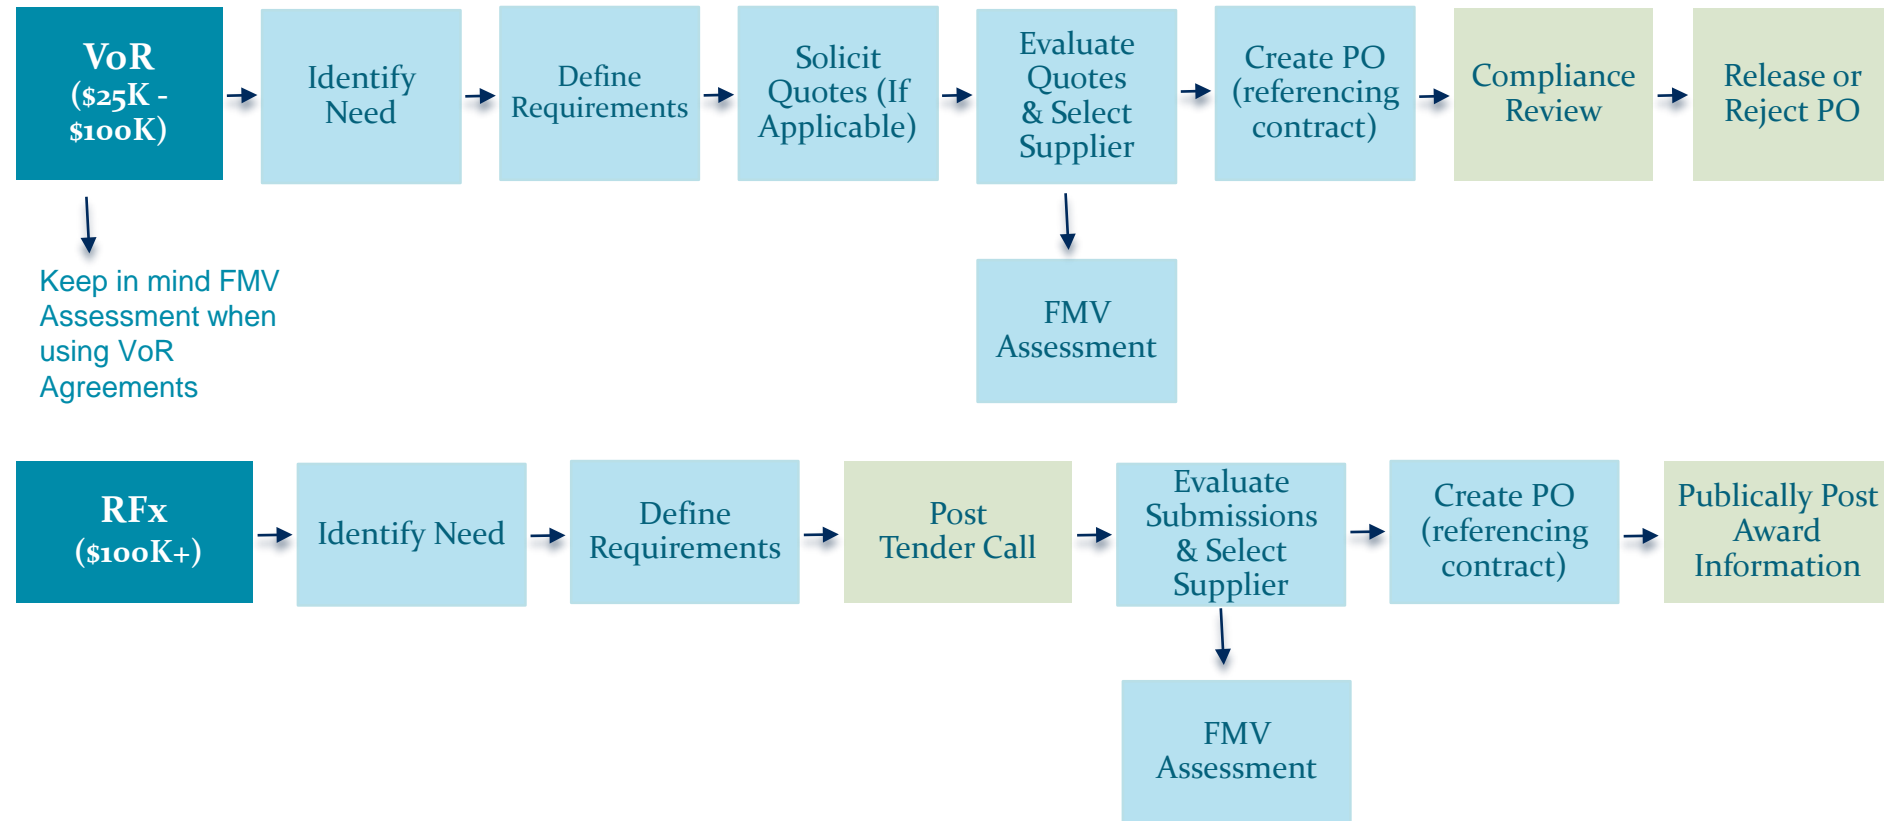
VoR ($25K - $100K)

Identify Need

Define Requirements

Solicit Quotes (If Applicable)

Evaluate Quotes & Select Supplier

Create PO (referencing contract)

Compliance Review

Release or Reject PO

Keep in mind FMV Assessment when using VoR Agreements

FMV Assessment

RFx ($100K+)

Identify Need

Define Requirements

Post Tender Call

Evaluate Submissions & Select Supplier

Create PO (referencing contract)

Publically Post Award Information

FMV Assessment